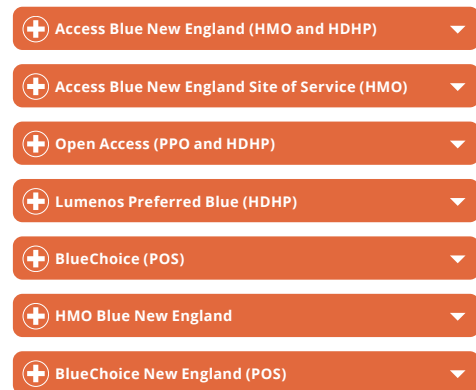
Access Blue New England (HMO and HDHP)

Access Blue New England Site of Service (HMO)

Open Access (PPO and HDHP)

Lumenos Preferred Blue (HDHP)

BlueChoice (POS)

HMO Blue New England

BlueChoice New England (POS)